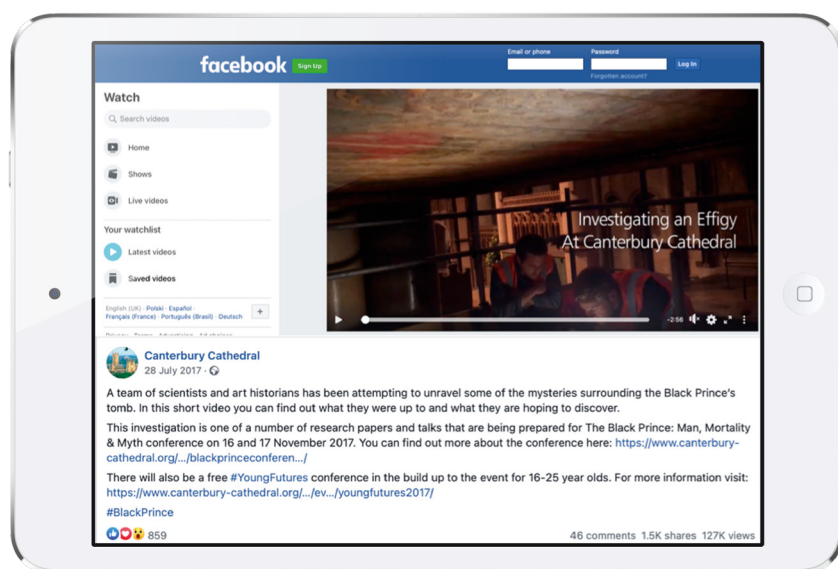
facebook Sign Up

Email or phone
Password
Log In
Forgotten account?

Watch

Search videos

Home

Shows

Live videos

Your watchlist

Latest videos

Saved videos

English (UK) · Polski · Español
Français (France) · Português (Brasil) · Deutsch

Investigating an Effigy
At Canterbury Cathedral

-2:56

Canterbury Cathedral
28 July 2017 ·

A team of scientists and art historians has been attempting to unravel some of the mysteries surrounding the Black Prince's tomb. In this short video you can find out what they were up to and what they are hoping to discover.

This investigation is one of a number of research papers and talks that are being prepared for The Black Prince: Man, Mortality & Myth conference on 16 and 17 November 2017. You can find out more about the conference here: https://www.canterbury-cathedral.org/.../blackprinceconferen.../

There will also be a free #YoungFutures conference in the build up to the event for 16-25 year olds. For more information visit: https://www.canterbury-cathedral.org/.../ev.../youngfutures2017/

#BlackPrince

859

46 comments 1.5K shares 127K views